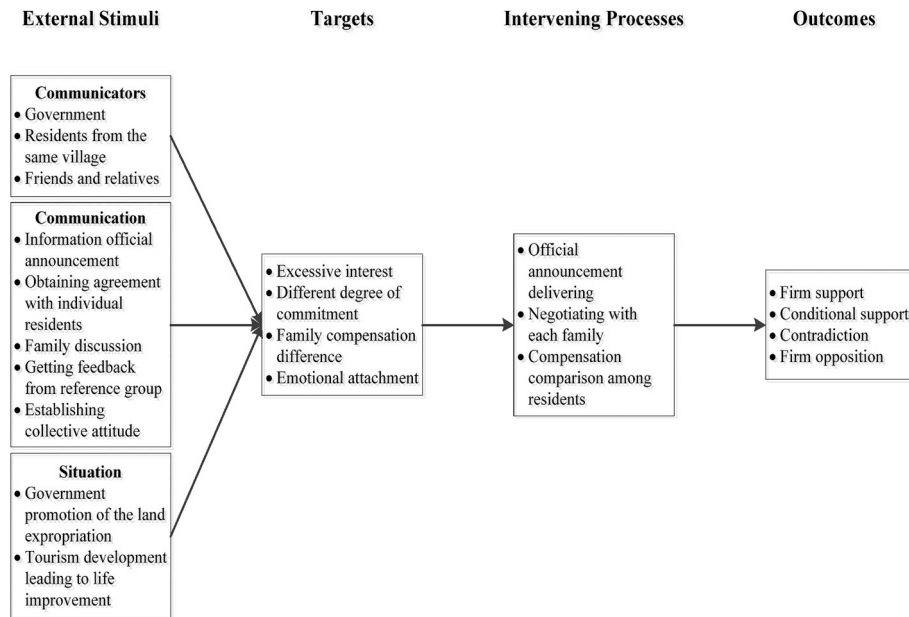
External Stimuli

Targets

Intervening Processes

Outcomes

Communicators
• Government
• Residents from the same village
• Friends and relatives

Communication
• Information official announcement
• Obtaining agreement with individual residents
• Family discussion
• Getting feedback from reference group
• Establishing collective attitude

Situation
• Government promotion of the land expropriation
• Tourism development leading to life improvement

• Excessive interest
• Different degree of commitment
• Family compensation difference
• Emotional attachment

• Official announcement delivering
• Negotiating with each family
• Compensation comparison among residents

• Firm support
• Conditional support
• Contradiction
• Firm opposition